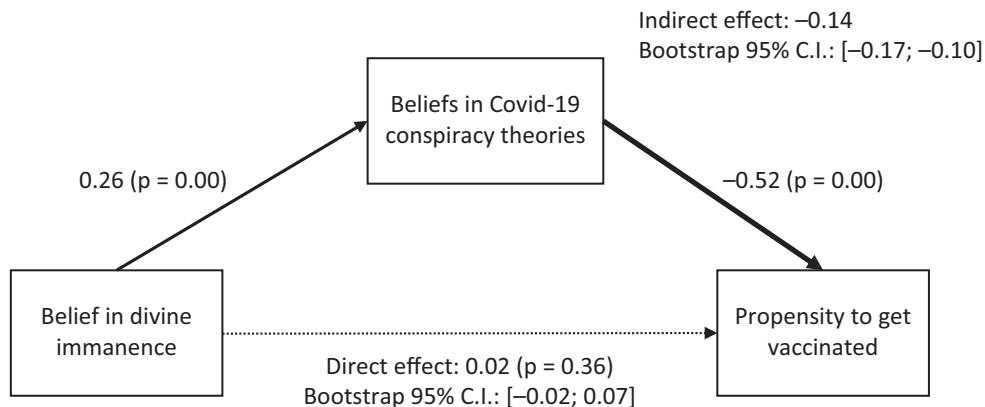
Indirect effect: –0.14
Bootstrap 95% C.I.: [–0.17; –0.10]

Beliefs in Covid-19 conspiracy theories

0.26 (p = 0.00)

–0.52 (p = 0.00)

Belief in divine immanence

Propensity to get vaccinated

Direct effect: 0.02 (p = 0.36)
Bootstrap 95% C.I.: [–0.02; 0.07]